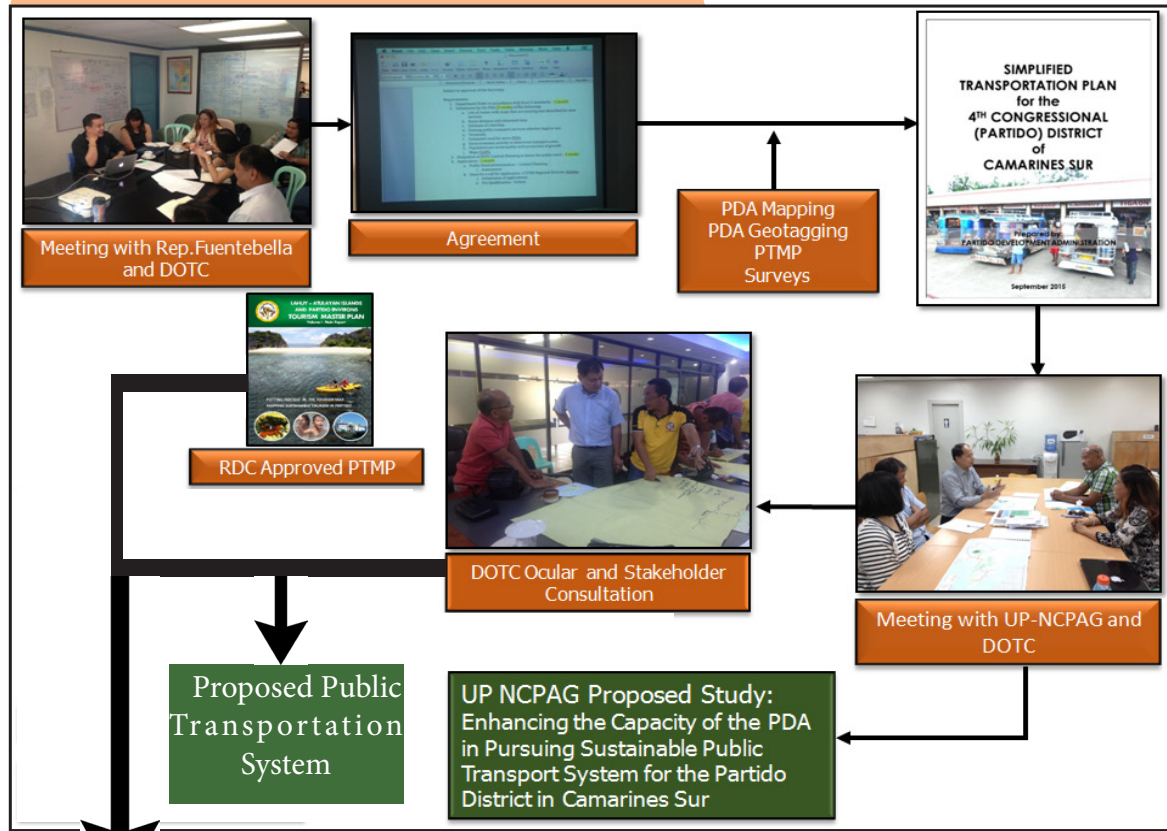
Meeting with Rep.Fuentebella and DOTC

Agreement

PDA Mapping
PDA Geotagging
PTMP
Surveys

SIMPLIFIED TRANSPORTATION PLAN for the $4^{TH}$ CONGRESSIONAL (PARTIDO) DISTRICT of CAMARINES SUR

Prepared by
PARTIDO DEVELOPMENT ADMINISTRATION

September 2015

LAHUY - ATULAYAN ISLANDS AND PARTIDO ENVIRONS
TOURISM MASTER PLAN

RDC Approved PTMP

DOTC Ocular and Stakeholder Consultation

Meeting with UP-NCPAG and DOTC

Proposed Public Transportation System

UP NCPAG Proposed Study:
Enhancing the Capacity of the PDA in Pursuing Sustainable Public Transport System for the Partido District in Camarines Sur